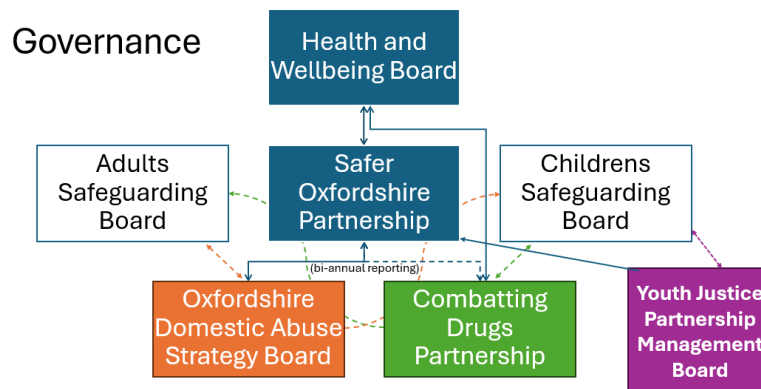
Governance

Health and Wellbeing Board

Adults Safeguarding Board

Safer Oxfordshire Partnership

Childrens Safeguarding Board

(bi-annual reporting)

Oxfordshire Domestic Abuse Strategy Board

Combatting Drugs Partnership

Youth Justice Partnership Managemen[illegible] Board